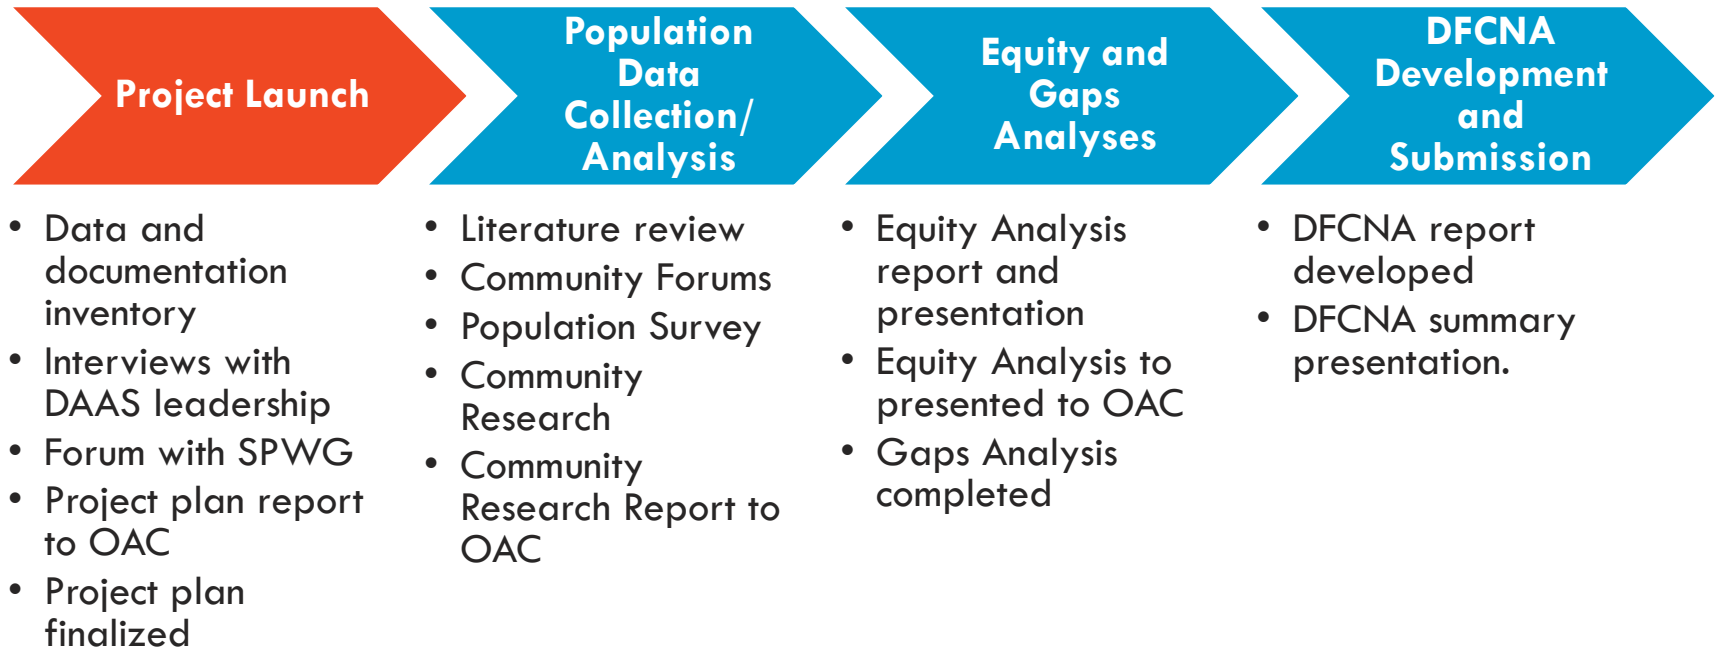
Project Launch

• Data and documentation inventory
• Interviews with DAAS leadership
• Forum with SPWG
• Project plan report to OAC
• Project plan finalized

Population Data Collection/ Analysis

• Literature review
• Community Forums
• Population Survey
• Community Research
• Community Research Report to OAC

Equity and Gaps Analyses

• Equity Analysis report and presentation
• Equity Analysis to presented to OAC
• Gaps Analysis completed

DFCNA Development and Submission

• DFCNA report developed
• DFCNA summary presentation.